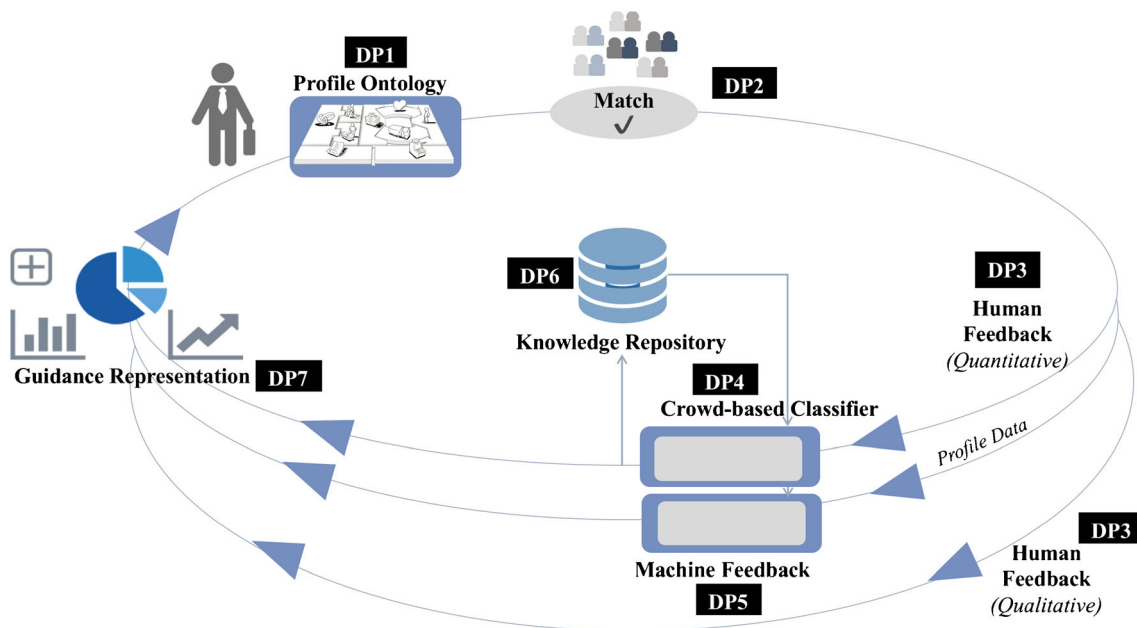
DP1
Profile Ontology

Match
✓

DP2

DP6

Knowledge Repository

DP3
Human Feedback
(Quantitative)

Guidance Representation DP7

DP4
Crowd-based Classifier

Profile Data

DP3
Human Feedback
(Qualitative)

Machine Feedback
DP5